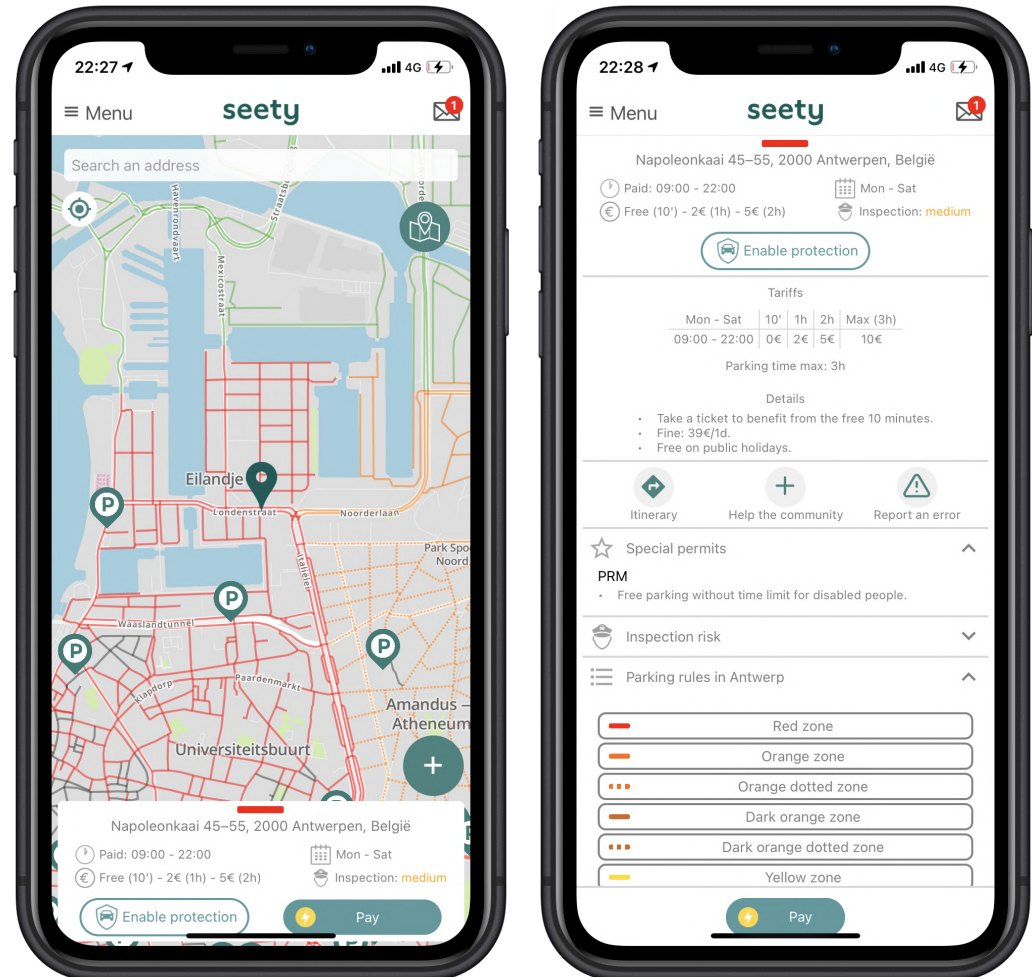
22:27 4G

Menu seety 1

Search an address

Havenrondvaart
Mexicostraat
Straatsburg
Eilandje
Londenstraat
Noorderlaan
Park Spoor Noord
Italiëlei
Waaslandtunnel
Paardenmarkt
Klapdorp
Amandus - Atheneum
Universiteitsbuurt

Napoleonkaai 45–55, 2000 Antwerpen, België
Paid: 09:00 - 22:00
Mon - Sat
Free (10') - 2€ (1h) - 5€ (2h)
Inspection: medium
Enable protection
Pay

22:28 4G

Menu seety 1

Napoleonkaai 45–55, 2000 Antwerpen, België
Paid: 09:00 - 22:00
Mon - Sat
Free (10') - 2€ (1h) - 5€ (2h)
Inspection: medium
Enable protection

Tariffs

| Mon - Sat | 10' | 1h | 2h | Max (3h) |
|---|---|---|---|---|
| 09:00 - 22:00 | 0€ | 2€ | 5€ | 10€ |

Parking time max: 3h

Details
• Take a ticket to benefit from the free 10 minutes.
• Fine: 39€/1d.
• Free on public holidays.

Itinerary
Help the community
Report an error

Special permits
PRM
• Free parking without time limit for disabled people.

Inspection risk

Parking rules in Antwerp

Red zone
Orange zone
Orange dotted zone
Dark orange zone
Dark orange dotted zone
Yellow zone

Pay